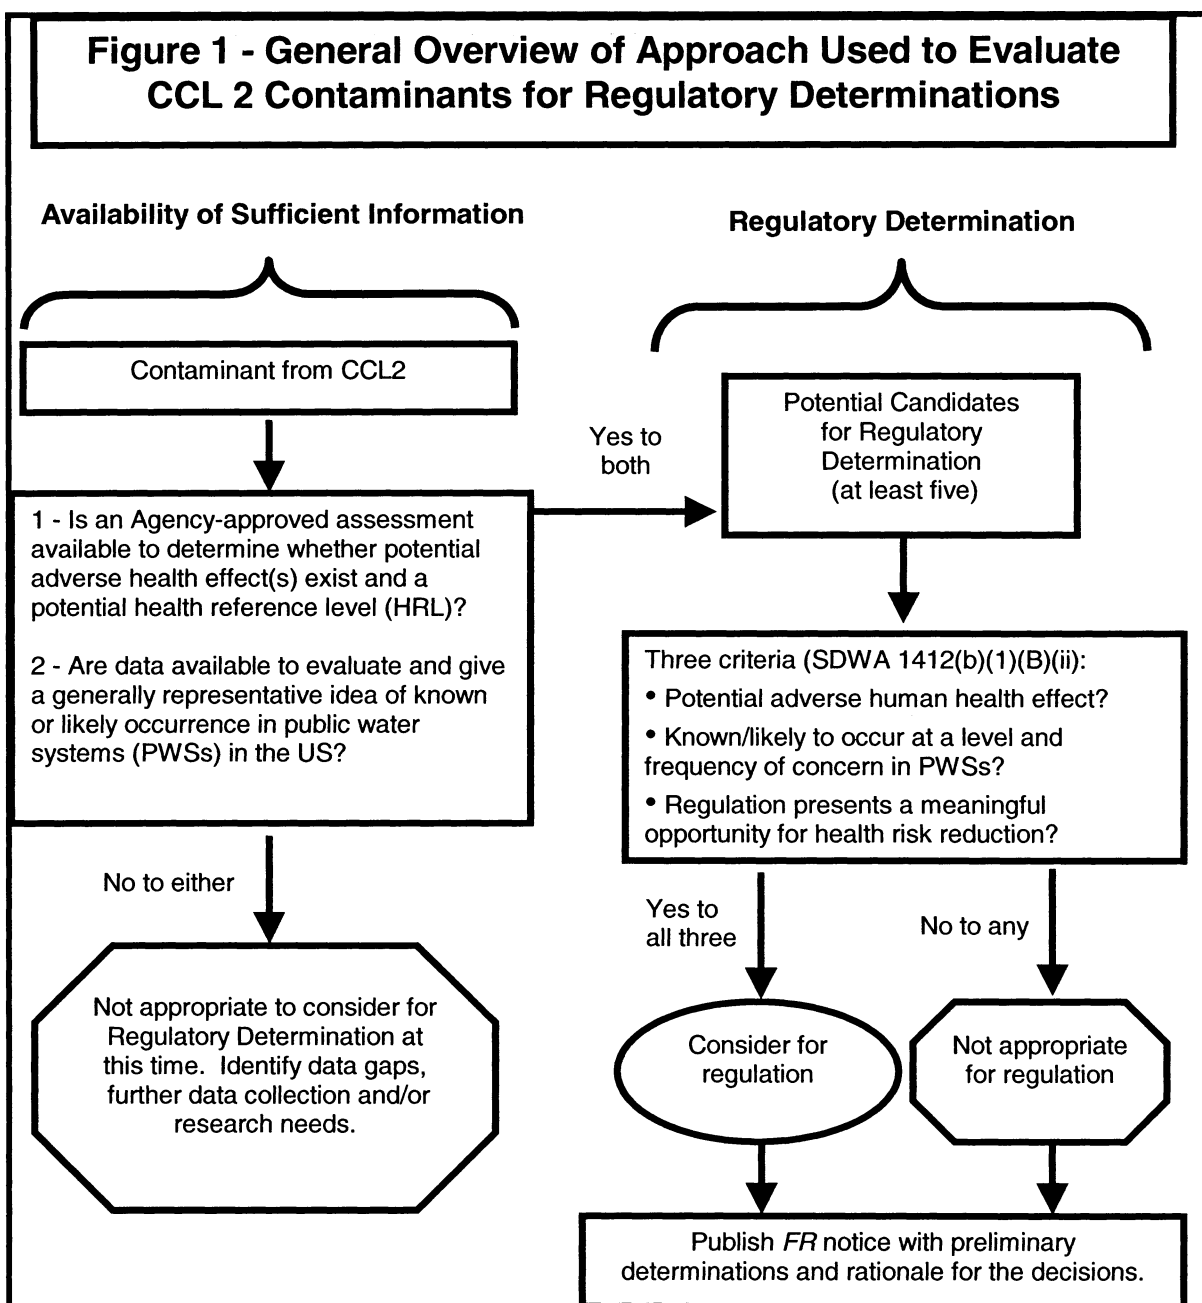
Figure 1 - General Overview of Approach Used to Evaluate CCL 2 Contaminants for Regulatory Determinations

Availability of Sufficient Information

Regulatory Determination

Contaminant from CCL2

1 - Is an Agency-approved assessment available to determine whether potential adverse health effect(s) exist and a potential health reference level (HRL)?

2 - Are data available to evaluate and give a generally representative idea of known or likely occurrence in public water systems (PWSs) in the US?

Yes to both

Potential Candidates for Regulatory Determination (at least five)

Three criteria (SDWA 1412(b)(1)(B)(ii):
• Potential adverse human health effect?
• Known/likely to occur at a level and frequency of concern in PWSs?
• Regulation presents a meaningful opportunity for health risk reduction?

No to either

Not appropriate to consider for Regulatory Determination at this time. Identify data gaps, further data collection and/or research needs.

Yes to all three

No to any

Consider for regulation

Not appropriate for regulation

Publish *FR* notice with preliminary determinations and rationale for the decisions.